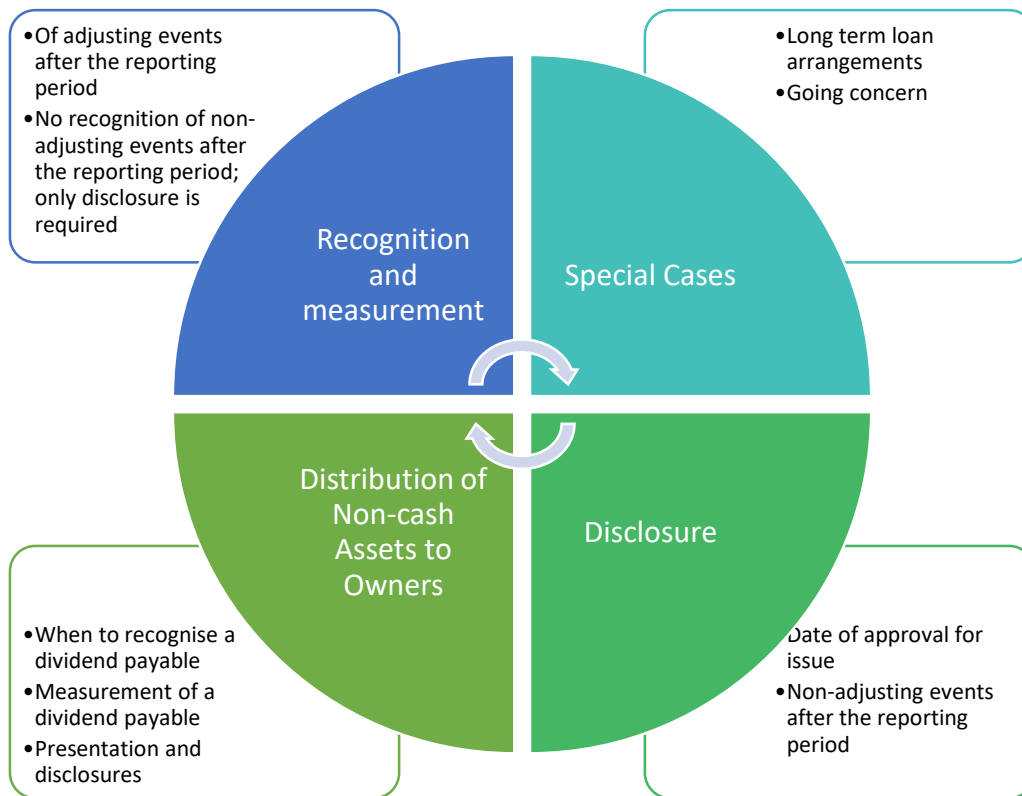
•Of adjusting events after the reporting period
•No recognition of non-adjusting events after the reporting period; only disclosure is required

•Long term loan arrangements
•Going concern

Recognition and measurement

Special Cases

Distribution of Non-cash Assets to Owners

Disclosure

•When to recognise a dividend payable
•Measurement of a dividend payable
•Presentation and disclosures

Date of approval for issue
•Non-adjusting events after the reporting period